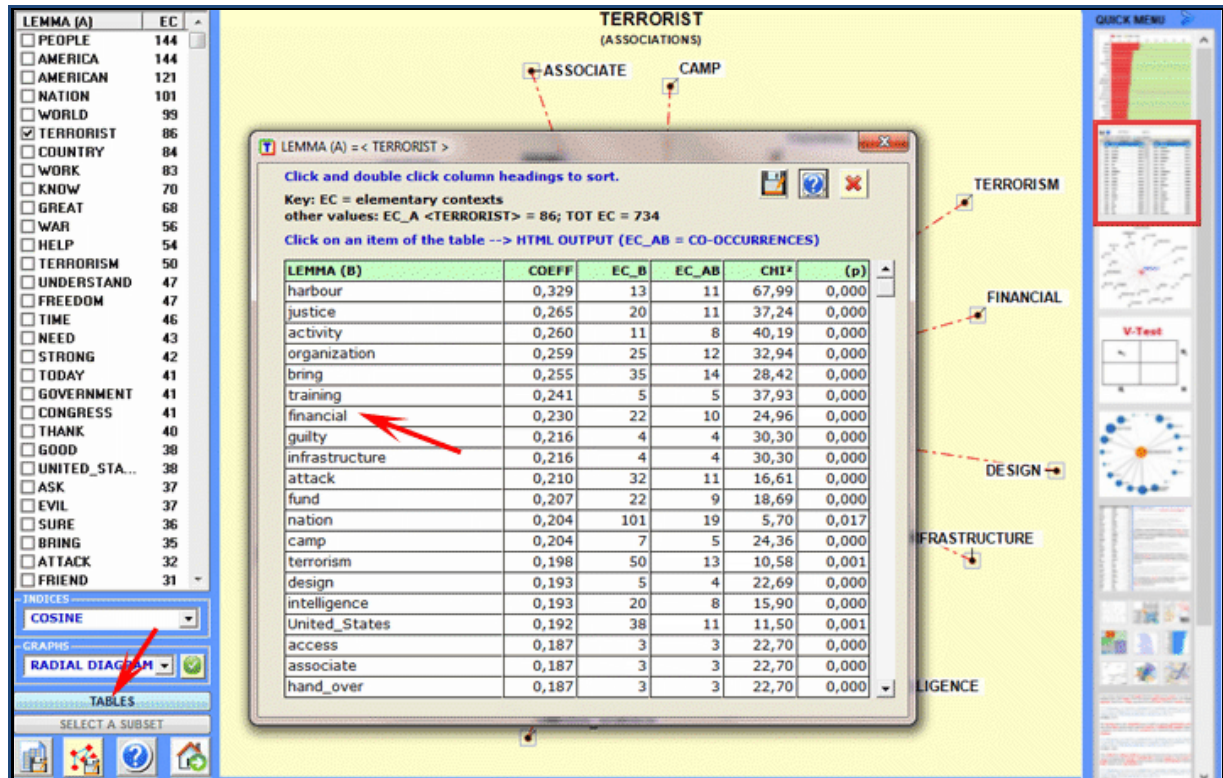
| LEMMA (A) | EC |
|---|---|
| PEOPLE | 144 |
| AMERICA | 144 |
| AMERICAN | 121 |
| NATION | 101 |
| WORLD | 99 |
| TERRORIST | 86 |
| COUNTRY | 84 |
| WORK | 83 |
| KNOW | 70 |
| GREAT | 68 |
| WAR | 56 |
| HELP | 54 |
| TERRORISM | 50 |
| UNDERSTAND | 47 |
| FREEDOM | 47 |
| TIME | 46 |
| NEED | 43 |
| STRONG | 42 |
| TODAY | 41 |
| GOVERNMENT | 41 |
| CONGRESS | 41 |
| THANK | 40 |
| GOOD | 38 |
| UNITED_STA... | 38 |
| ASK | 37 |
| EVIL | 37 |
| SURE | 36 |
| BRING | 35 |
| ATTACK | 32 |
| FRIEND | 31 |

INDICES
COSINE
GRAPHS
RADIAL DIAGRAM
TABLES
SELECT A SUBSET

TERRORIST
(ASSOCIATIONS)
ASSOCIATE
CAMP
TERRORISM
FINANCIAL
DESIGN
IFRASTRUCTURE
LIGENCE

LEMMA (A) = < TERRORIST >

Click and double click column headings to sort.
Key: EC = elementary contexts
other values: EC_A <TERRORIST> = 86; TOT EC = 734
Click on an item of the table --> HTML OUTPUT (EC_AB = CO-OCCURRENCES)

| LEMMA (B) | COEFF | EC_B | EC_AB | CHI² | (p) |
|---|---|---|---|---|---|
| harbour | 0,329 | 13 | 11 | 67,99 | 0,000 |
| justice | 0,265 | 20 | 11 | 37,24 | 0,000 |
| activity | 0,260 | 11 | 8 | 40,19 | 0,000 |
| organization | 0,259 | 25 | 12 | 32,94 | 0,000 |
| bring | 0,255 | 35 | 14 | 28,42 | 0,000 |
| training | 0,241 | 5 | 5 | 37,93 | 0,000 |
| financial | 0,230 | 22 | 10 | 24,96 | 0,000 |
| guilty | 0,216 | 4 | 4 | 30,30 | 0,000 |
| infrastructure | 0,216 | 4 | 4 | 30,30 | 0,000 |
| attack | 0,210 | 32 | 11 | 16,61 | 0,000 |
| fund | 0,207 | 22 | 9 | 18,69 | 0,000 |
| nation | 0,204 | 101 | 19 | 5,70 | 0,017 |
| camp | 0,204 | 7 | 5 | 24,36 | 0,000 |
| terrorism | 0,198 | 50 | 13 | 10,58 | 0,001 |
| design | 0,193 | 5 | 4 | 22,69 | 0,000 |
| intelligence | 0,193 | 20 | 8 | 15,90 | 0,000 |
| United_States | 0,192 | 38 | 11 | 11,50 | 0,001 |
| access | 0,187 | 3 | 3 | 22,70 | 0,000 |
| associate | 0,187 | 3 | 3 | 22,70 | 0,000 |
| hand_over | 0,187 | 3 | 3 | 22,70 | 0,000 |

QUICK MENU
V-Test